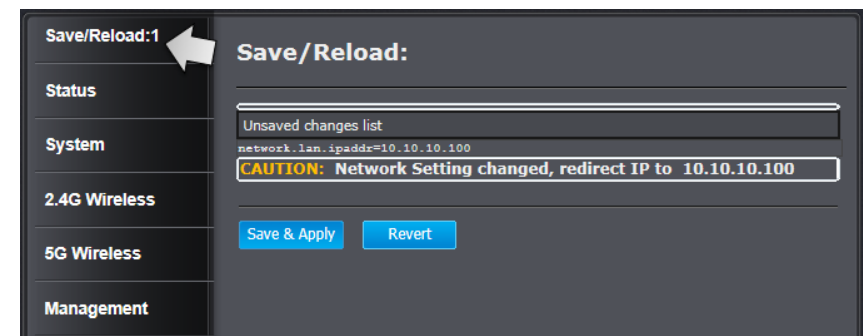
Save/Reload:1

Status

System

2.4G Wireless

5G Wireless

Management

Save/Reload:

Unsaved changes list

network.lan.ipaddr=10.10.10.100

CAUTION: Network Setting changed, redirect IP to 10.10.10.100

Save & Apply

Revert